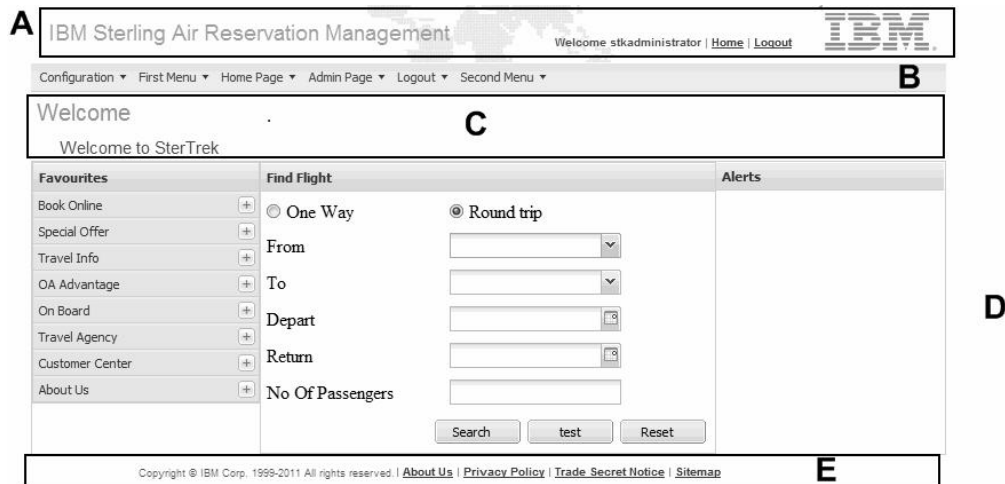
A
IBM Sterling Air Reservation Management
Welcome stkadministrator | Home | Logout
IBM

Configuration ▾ First Menu ▾ Home Page ▾ Admin Page ▾ Logout ▾ Second Menu ▾
B

Welcome
.
C
Welcome to SterTrek

Favourites
Book Online
Special Offer
Travel Info
OA Advantage
On Board
Travel Agency
Customer Center
About Us

Find Flight
One Way
Round trip
From
To
Depart
Return
No Of Passengers
Search
test
Reset

Alerts

D

Copyright © IBM Corp. 1999-2011 All rights reserved. | About Us | Privacy Policy | Trade Secret Notice | Sitemap
E